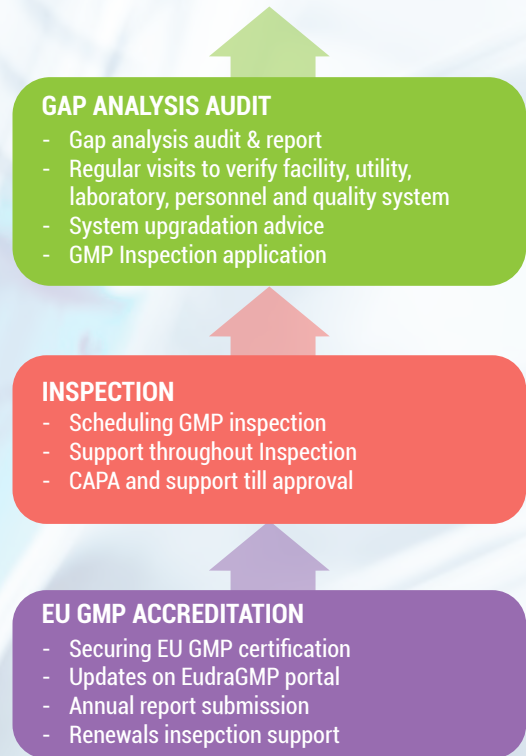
GAP ANALYSIS AUDIT
- Gap analysis audit & report
- Regular visits to verify facility, utility, laboratory, personnel and quality system
- System upgradation advice
- GMP Inspection application

INSPECTION
- Scheduling GMP inspection
- Support throughout Inspection
- CAPA and support till approval

EU GMP ACCREDITATION
- Securing EU GMP certification
- Updates on EudraGMP portal
- Annual report submission
- Renewals insepction support